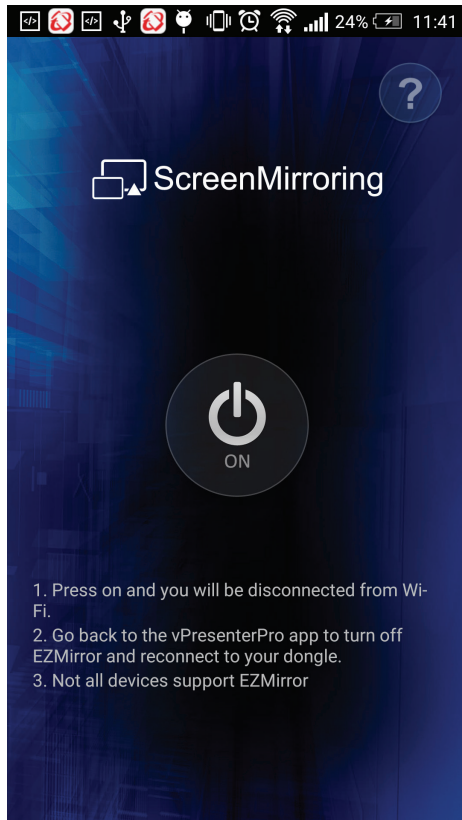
24% 11:41

?

ScreenMirroring

ON

1. Press on and you will be disconnected from Wi-Fi.
2. Go back to the vPresenterPro app to turn off EZMirror and reconnect to your dongle.
3. Not all devices support EZMirror